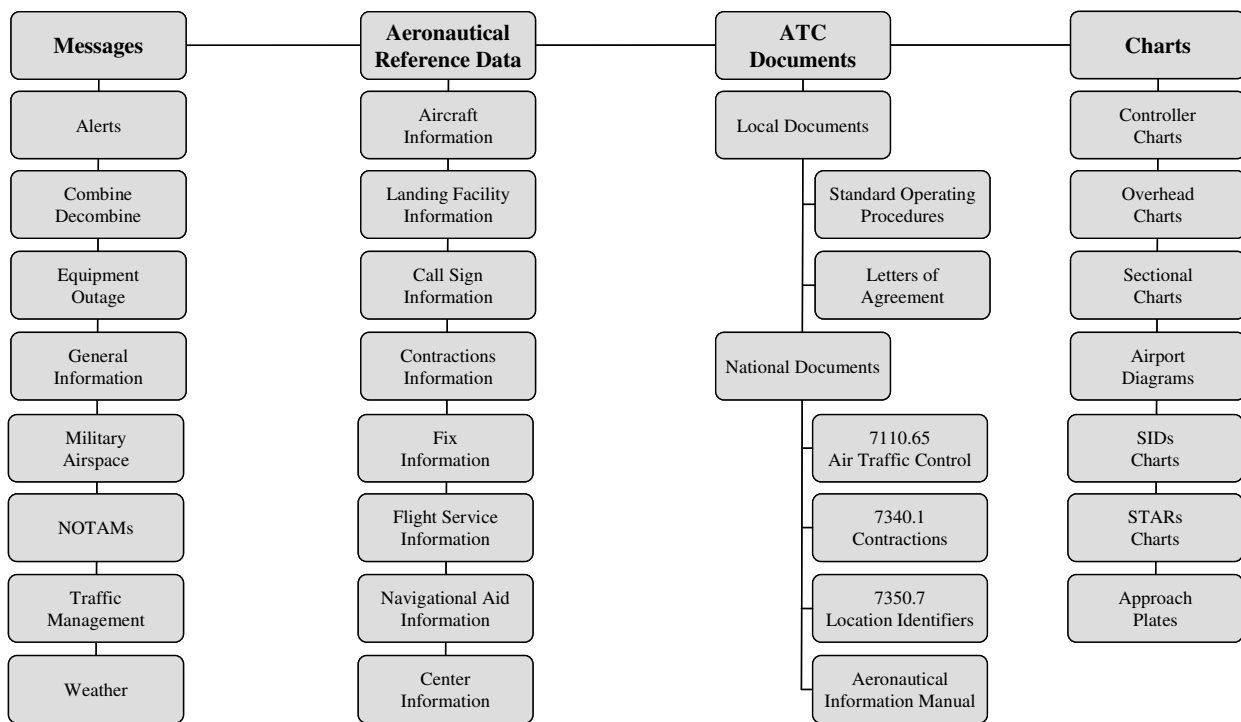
Messages

Alerts

Combine Decombine

Equipment Outage

General Information

Military Airspace

NOTAMs

Traffic Management

Weather

Aeronautical Reference Data

Aircraft Information

Landing Facility Information

Call Sign Information

Contractions Information

Fix Information

Flight Service Information

Navigational Aid Information

Center Information

ATC Documents

Local Documents

Standard Operating Procedures

Letters of Agreement

National Documents

7110.65 Air Traffic Control

7340.1 Contractions

7350.7 Location Identifiers

Aeronautical Information Manual

Charts

Controller Charts

Overhead Charts

Sectional Charts

Airport Diagrams

SIDs Charts

STARs Charts

Approach Plates